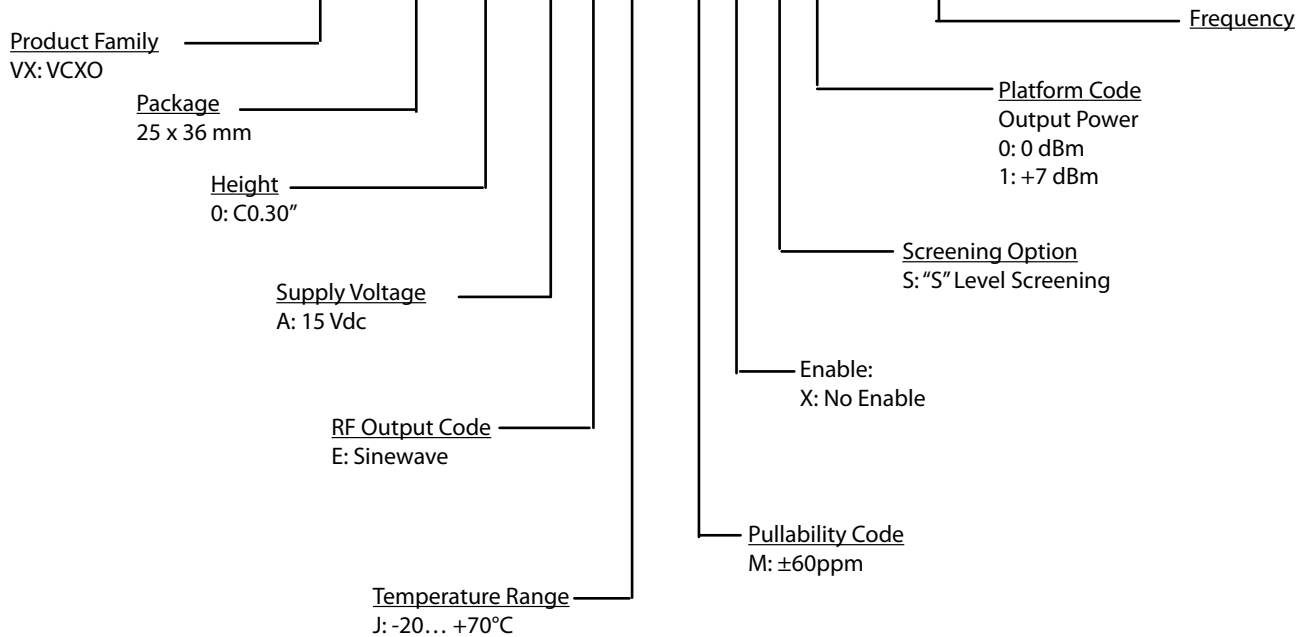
Frequency

Product Family
VX: VCXO

Package
25 x 36 mm

Platform Code
Output Power
0: 0 dBm
1: +7 dBm

Height
0: C0.30"

Screening Option
S: "S" Level Screening

Supply Voltage
A: 15 Vdc

Enable:
X: No Enable

RF Output Code
E: Sinewave

Pullability Code
M: ±60ppm

Temperature Range
J: -20… +70°C